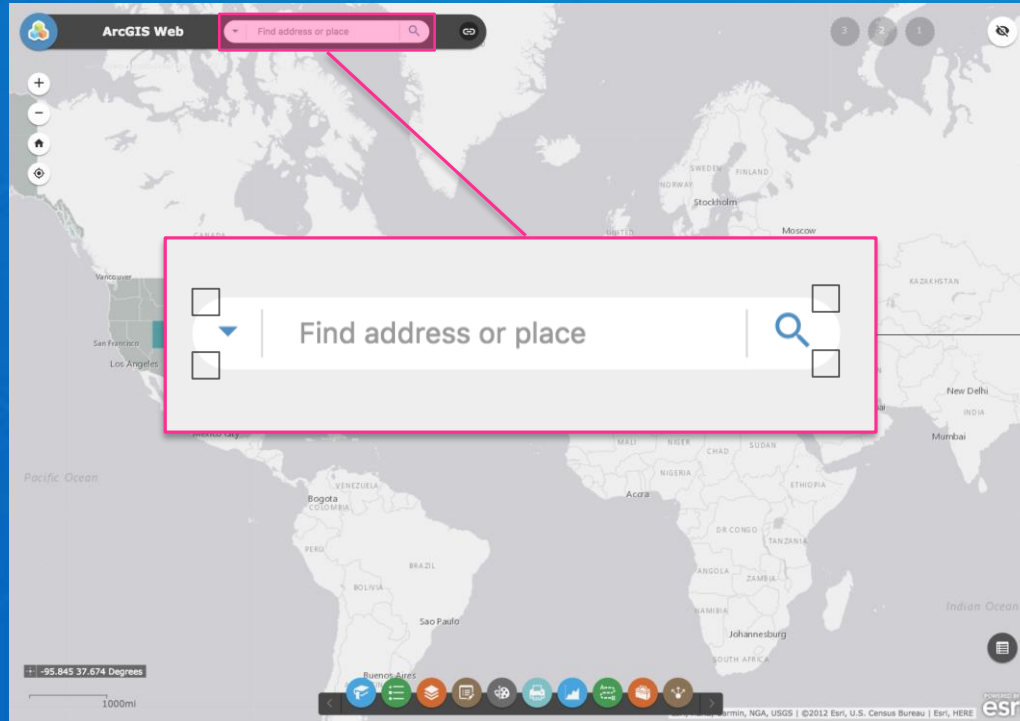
ArcGIS Web

Find address or place

3 2 1

SWEDEN FINLAND
NORWAY
Stockholm
Moscow
CANADA
UNITED
Vancouver
KAZAKHSTAN
San Francisco
Los Angeles

Find address or place

New Delhi
INDIA
Mumbai
Mexico City
MALI NIGER
CHAD SUDAN
NIGERIA
ETHIOPIA
Pacific Ocean
VENEZUELA
Bogota
COLOMBIA
Accra
DR CONGO
TANZANIA
PERU
BRAZIL
ANGOLA
ZAMBIA
BOLIVIA
NAMIBIA
Indian Ocean
Sao Paulo
Johannesburg
SOUTH AFRICA
Buenos Aires

-95.845 37.674 Degrees
1000mi

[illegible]armin, NGA, USGS | ©2012 Esri, U.S. Census Bureau | Esri, HERE
POWERED BY esri